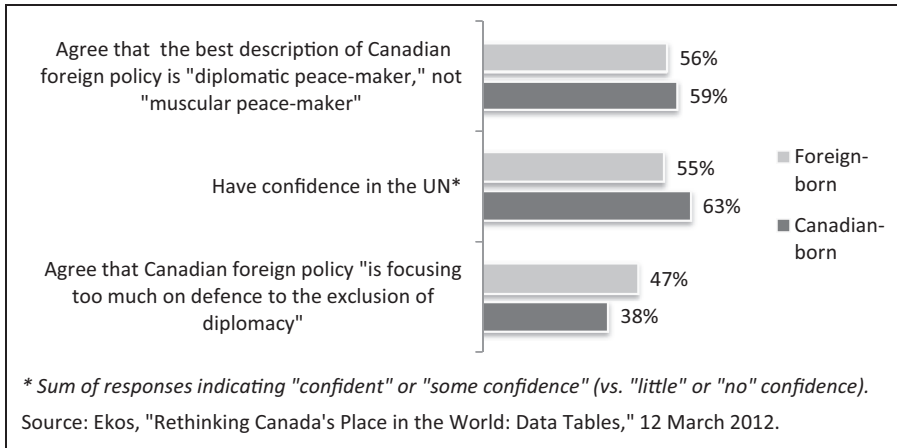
Agree that the best description of Canadian foreign policy is "diplomatic peace-maker," not "muscular peace-maker"

56%

59%

Have confidence in the UN*

55%

63%

Agree that Canadian foreign policy "is focusing too much on defence to the exclusion of diplomacy"

47%

38%

Foreign-born

Canadian-born

* Sum of responses indicating "confident" or "some confidence" (vs. "little" or "no" confidence).

Source: Ekos, "Rethinking Canada's Place in the World: Data Tables," 12 March 2012.